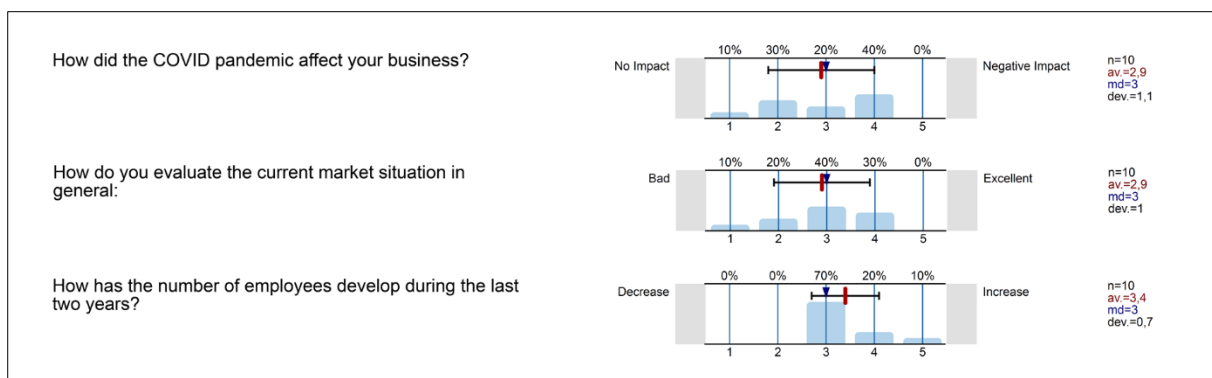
How did the COVID pandemic affect your business?

| 10% | 30% | 20% | 40% | 0% |
|---|---|---|---|---|

No Impact

1 2 3 4 5

Negative Impact

n=10
av.=2,9
md=3
dev.=1,1

How do you evaluate the current market situation in general:

| 10% | 20% | 40% | 30% | 0% |
|---|---|---|---|---|

Bad

1 2 3 4 5

Excellent

n=10
av.=2,9
md=3
dev.=1

How has the number of employees develop during the last two years?

| 0% | 0% | 70% | 20% | 10% |
|---|---|---|---|---|

Decrease

1 2 3 4 5

Increase

n=10
av.=3,4
md=3
dev.=0,7